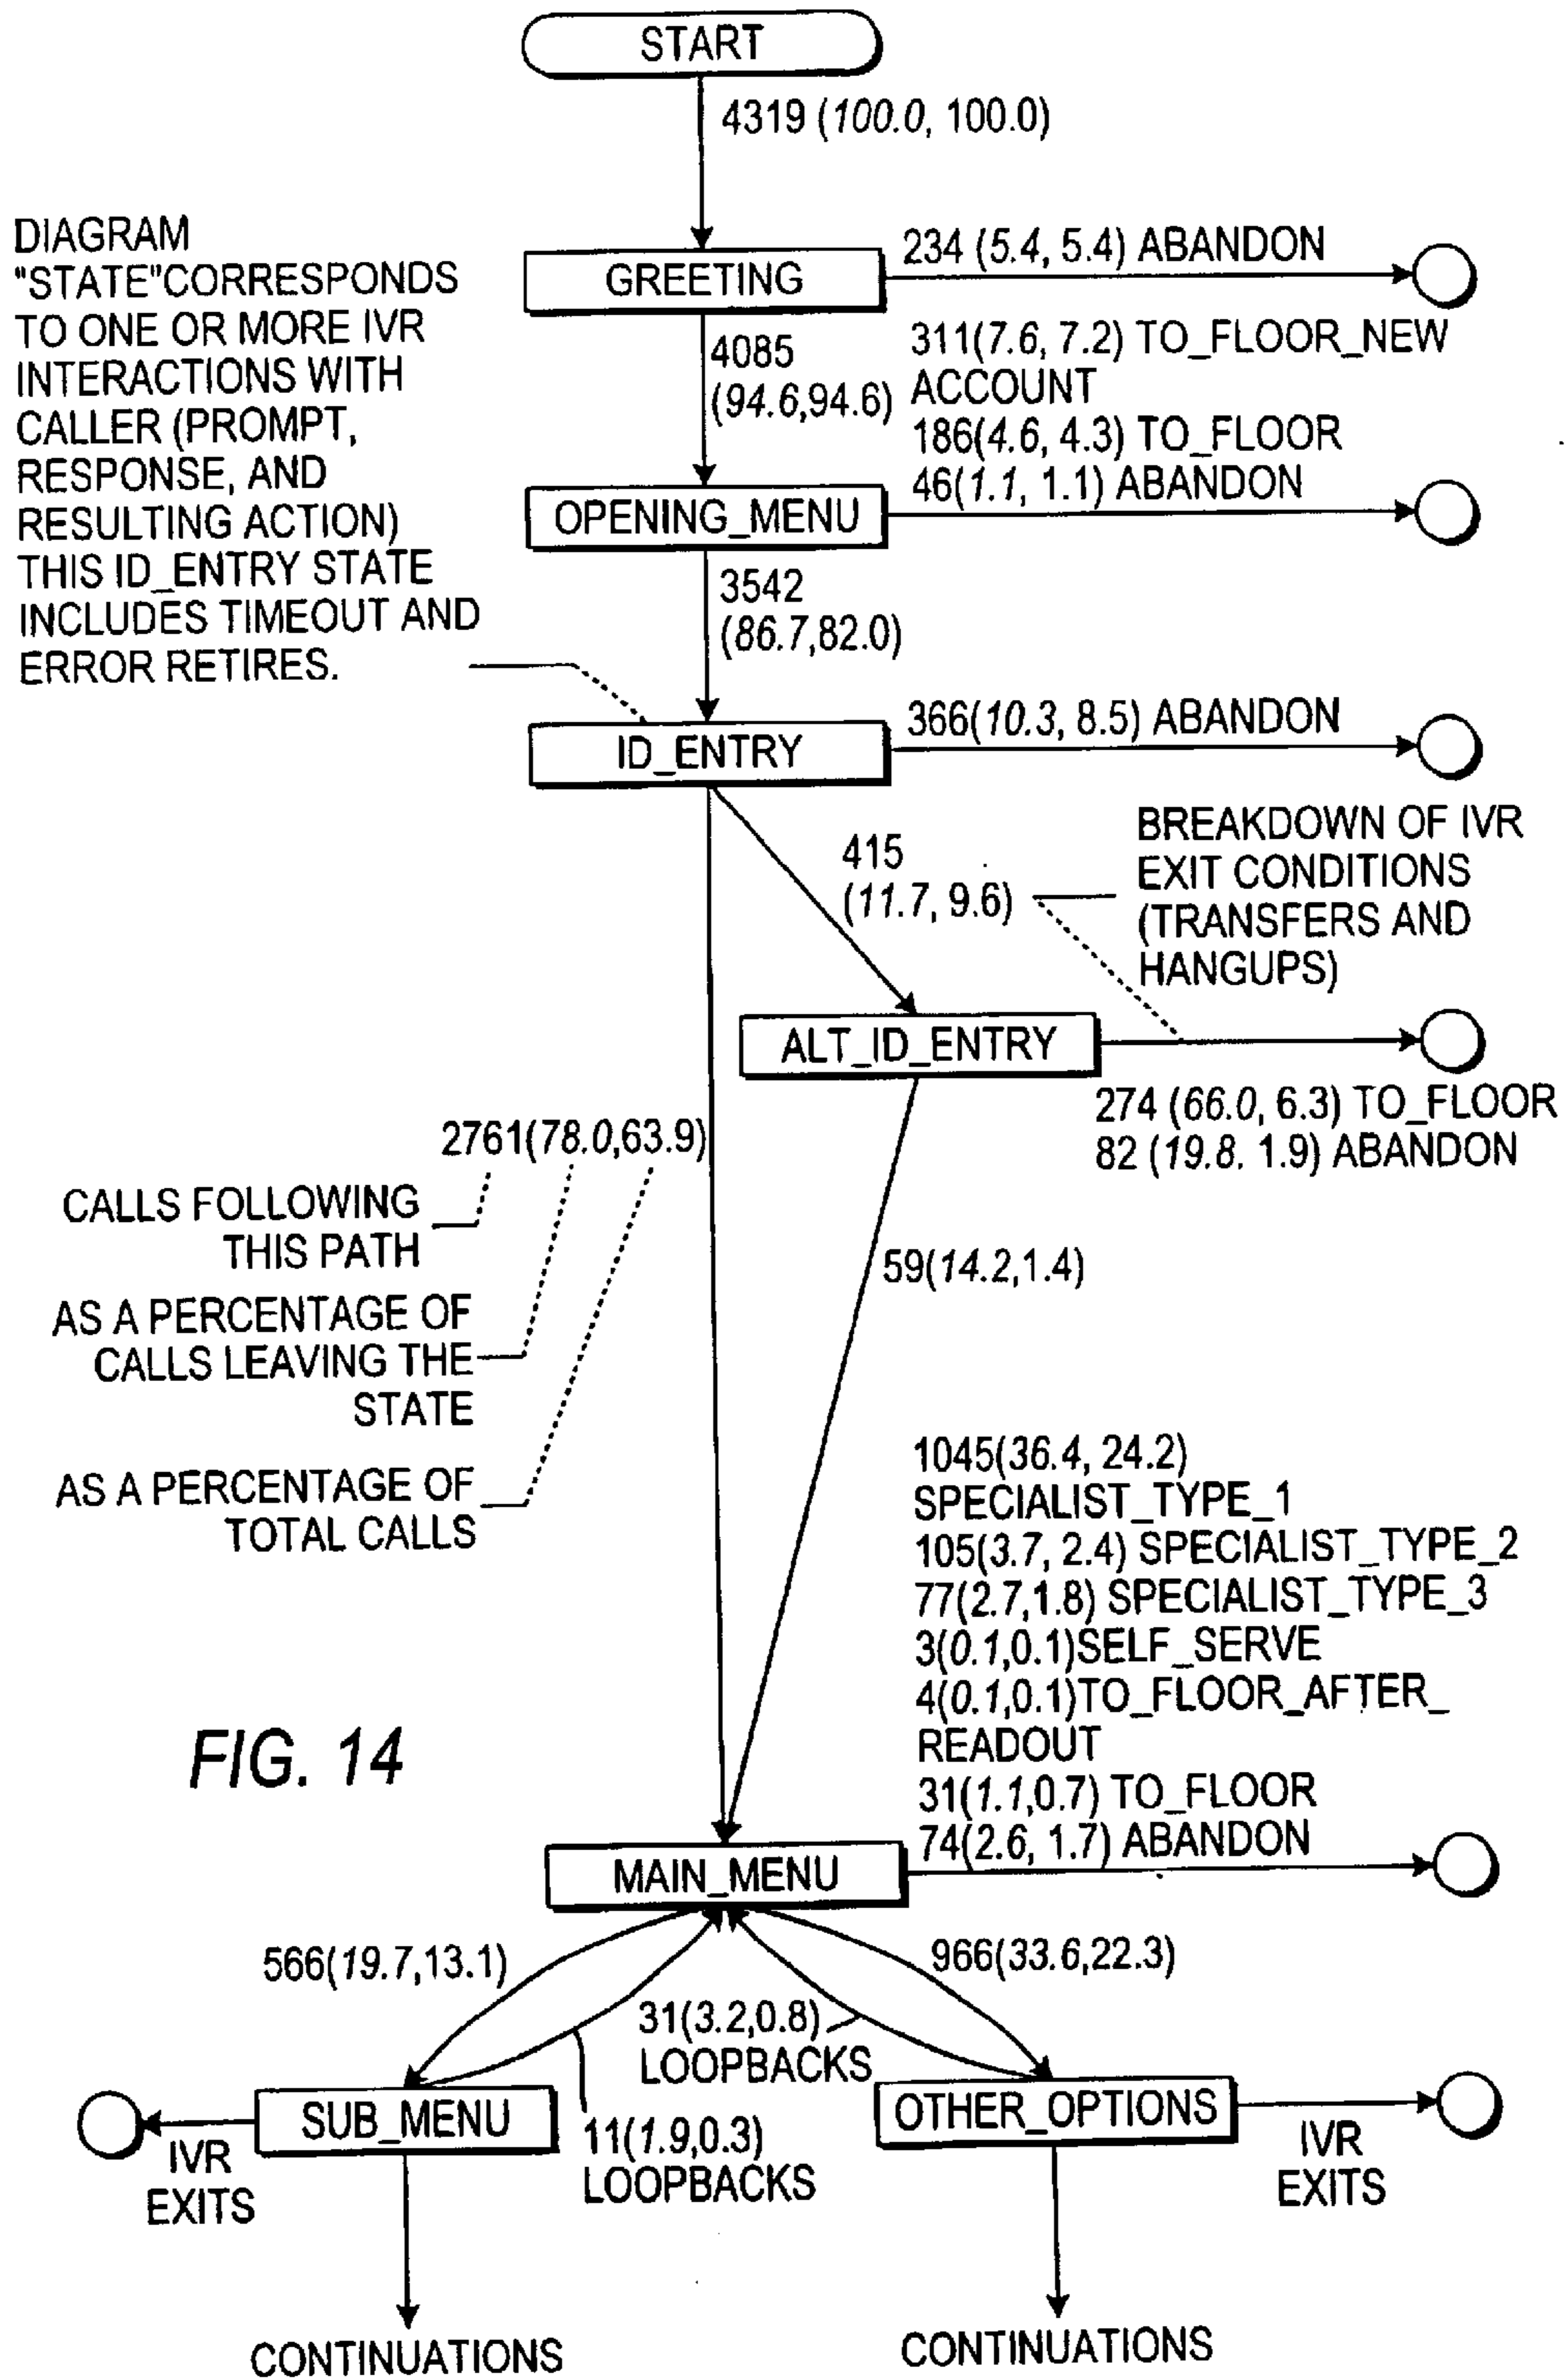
START

4319 (100.0, 100.0)

DIAGRAM "STATE"CORRESPONDS TO ONE OR MORE IVR INTERACTIONS WITH CALLER (PROMPT, RESPONSE, AND RESULTING ACTION) THIS ID_ENTRY STATE INCLUDES TIMEOUT AND ERROR RETIRES.

GREETING

234 (5.4, 5.4) ABANDON

4085 (94.6,94.6)

311(7.6, 7.2) TO_FLOOR_NEW ACCOUNT
186(4.6, 4.3) TO_FLOOR
46(1.1, 1.1) ABANDON

OPENING_MENU

3542 (86.7,82.0)

ID_ENTRY

366(10.3, 8.5) ABANDON

415 (11.7, 9.6)

BREAKDOWN OF IVR EXIT CONDITIONS (TRANSFERS AND HANGUPS)

ALT_ID_ENTRY

274 (66.0, 6.3) TO_FLOOR
82 (19.8, 1.9) ABANDON

2761(78.0,63.9)

CALLS FOLLOWING THIS PATH

AS A PERCENTAGE OF CALLS LEAVING THE STATE

AS A PERCENTAGE OF TOTAL CALLS

59(14.2,1.4)

1045(36.4, 24.2) SPECIALIST_TYPE_1
105(3.7, 2.4) SPECIALIST_TYPE_2
77(2.7,1.8) SPECIALIST_TYPE_3
3(0.1,0.1)SELF_SERVE
4(0.1,0.1)TO_FLOOR_AFTER_READOUT
31(1.1,0.7) TO_FLOOR
74(2.6, 1.7) ABANDON

FIG. 14

MAIN_MENU

566(19.7,13.1)

966(33.6,22.3)

31(3.2,0.8) LOOPBACKS

SUB_MENU

11(1.9,0.3) LOOPBACKS

OTHER_OPTIONS

IVR EXITS

IVR EXITS

CONTINUATIONS

CONTINUATIONS